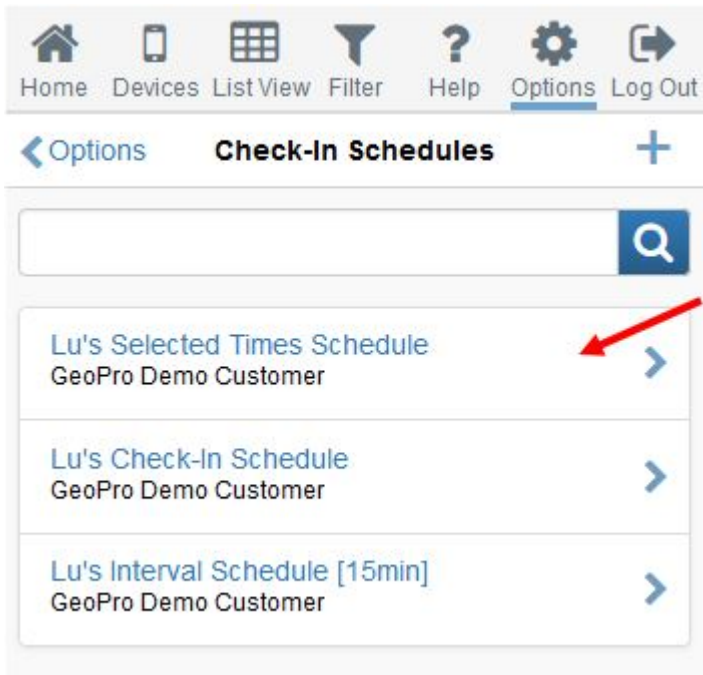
Home Devices List View Filter Help Options Log Out

Options Check-In Schedules

Lu's Selected Times Schedule
GeoPro Demo Customer

Lu's Check-In Schedule
GeoPro Demo Customer

Lu's Interval Schedule [15min]
GeoPro Demo Customer